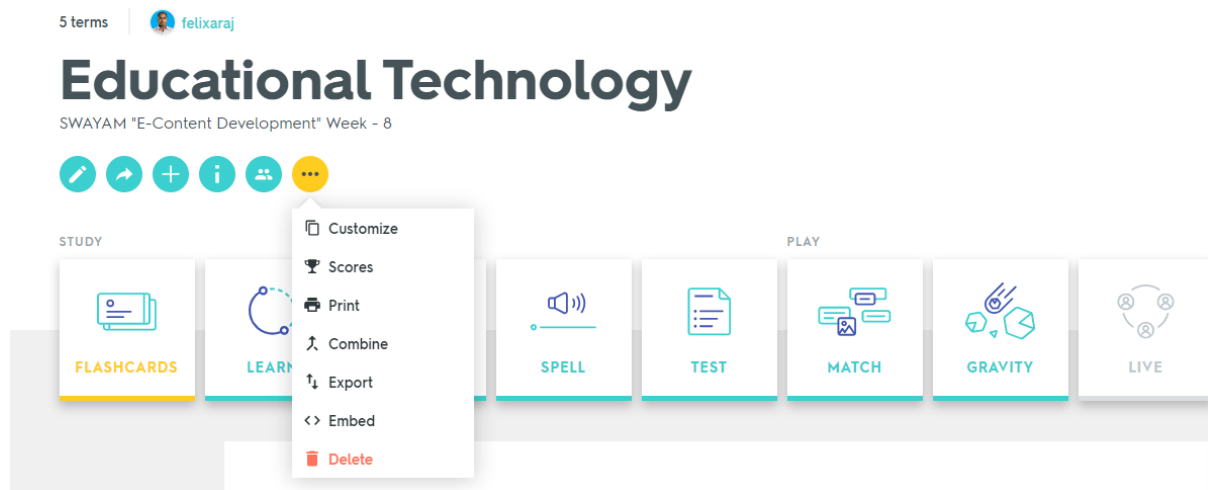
5 terms felixaraj

Educational Technology

SWAYAM "E-Content Development" Week - 8

•••

Customize
Scores
Print
Combine
Export
Embed
Delete

STUDY

PLAY

FLASHCARDS

LEARN

SPELL

TEST

MATCH

GRAVITY

LIVE